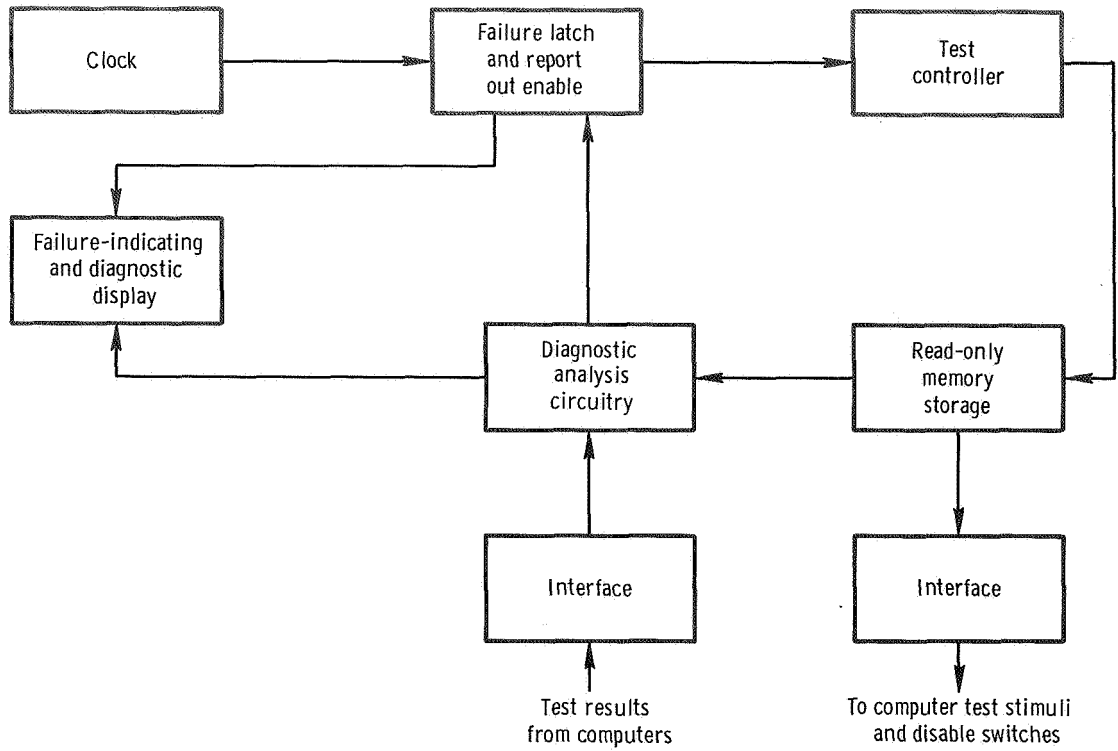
Clock

Failure latch and report out enable

Test controller

Failure-indicating and diagnostic display

Diagnostic analysis circuitry

Read-only memory storage

Interface

Interface

Test results from computers

To computer test stimuli and disable switches